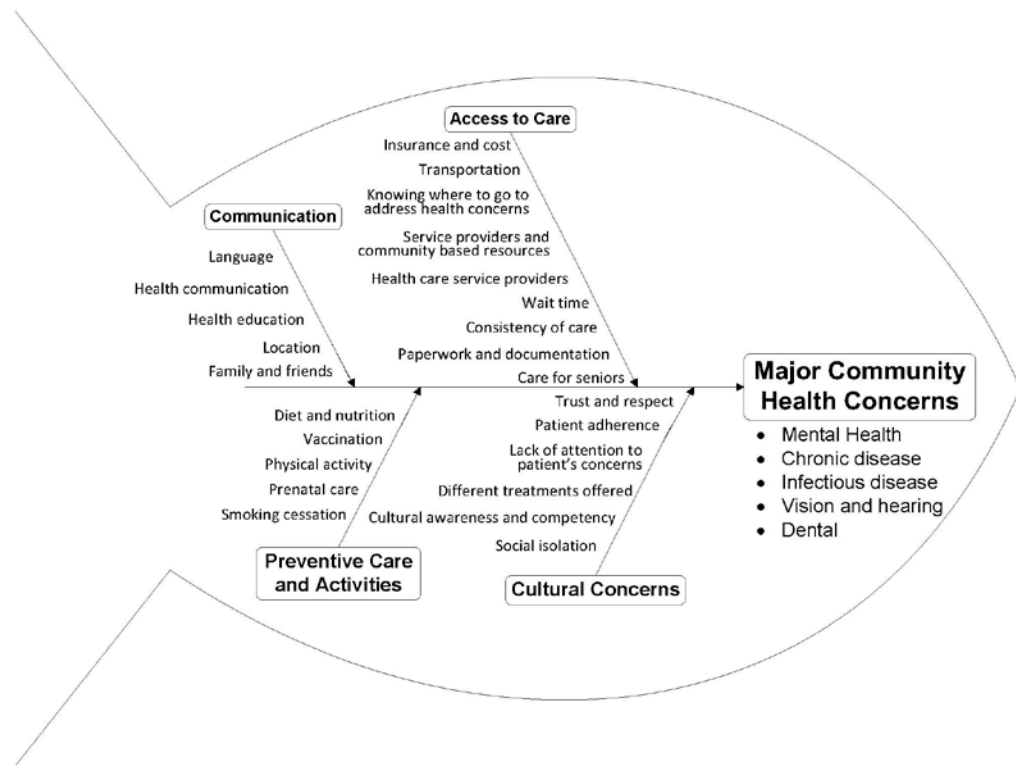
Access to Care
Insurance and cost
Transportation
Knowing where to go to address health concerns
Service providers and community based resources
Health care service providers
Wait time
Consistency of care
Paperwork and documentation
Care for seniors

Communication
Language
Health communication
Health education
Location
Family and friends

Major Community Health Concerns
• Mental Health
• Chronic disease
• Infectious disease
• Vision and hearing
• Dental

Diet and nutrition
Vaccination
Physical activity
Prenatal care
Smoking cessation
Preventive Care and Activities

Trust and respect
Patient adherence
Lack of attention to patient's concerns
Different treatments offered
Cultural awareness and competency
Social isolation
Cultural Concerns